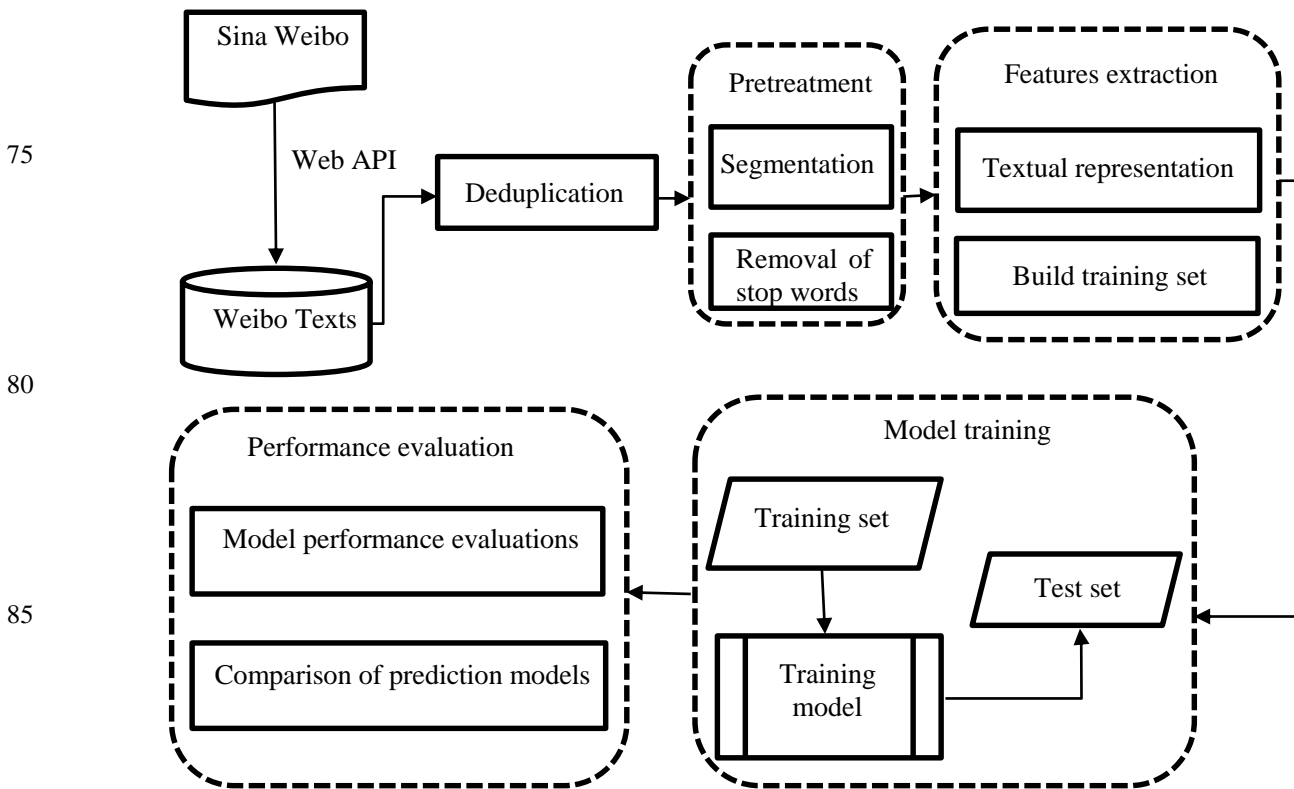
Sina Weibo

75

Web API

Weibo Texts

Deduplication

Pretreatment

Segmentation

Removal of stop words

Features extraction

Textual representation

Build training set

80

Performance evaluation

Model performance evaluations

85

Comparison of prediction models

Model training

Training set

Test set

Training model